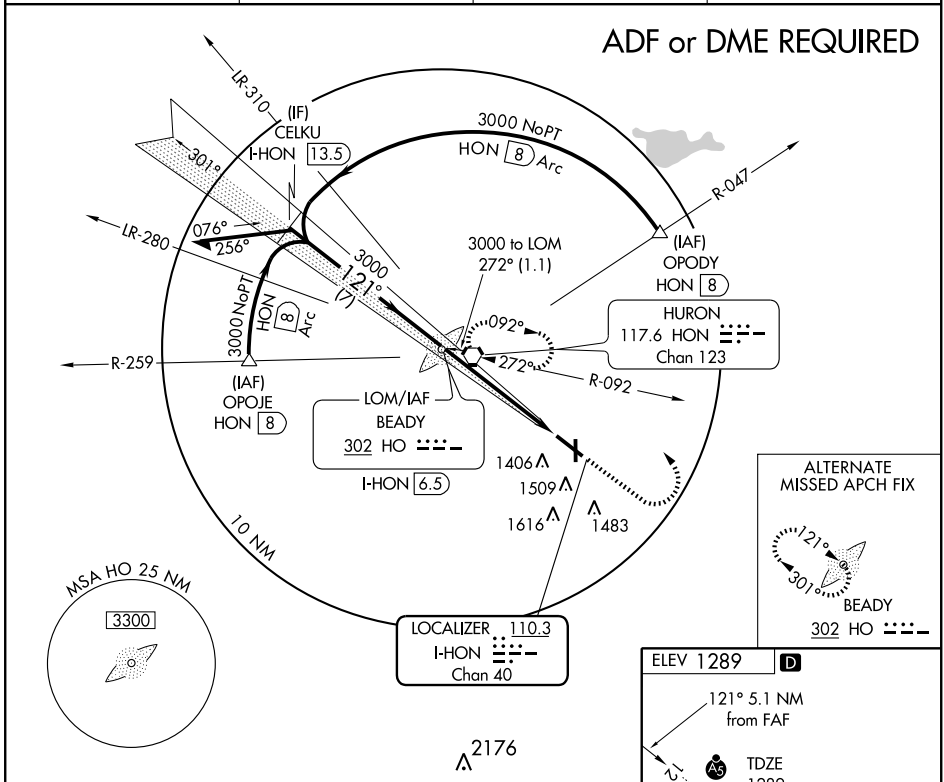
ADF or DME REQUIRED

LR-310

(IF)
CELKU
I-HON 13.5

301°

3000 NoPT
HON 8 Arc

R-047

076°
256°

LR-280

3000
121°
(7)

3000 to LOM
272° (1.1)

(IAF)
OPODY
HON 8

3000 NoPT
HON 8 Arc

092°

HURON
117.6 HON
Chan 123

R-259

272°

R-092

(IAF)
OPOJE
HON 8

LOM/IAF
BEADY
302 HO

I-HON 6.5

1406
1509
1616
1483

ALTERNATE
MISSED APCH FIX

121°
301°
BEADY
302 HO

10 NM

MSA HO 25 NM
3300

LOCALIZER 110.3
I-HON
Chan 40

ELEV 1289 D

121° 5.1 NM
from FAF

2176

TDZE
A5